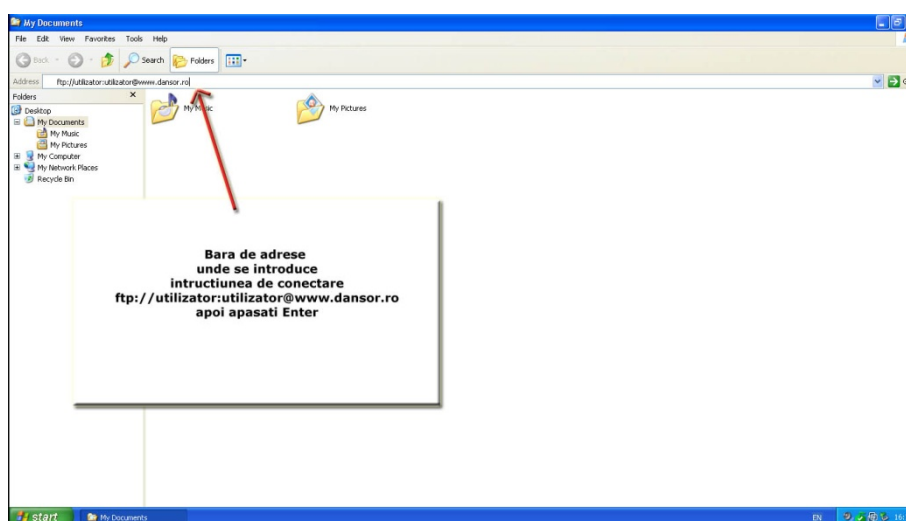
My Documents

File Edit View Favorites Tools Help

Back Search Folders

Address ftp://utilizator:utilizator@www.dansor.ro

Folders ×

Desktop
My Documents
My Music
My Pictures
My Computer
My Network Places
Recycle Bin

My Music

My Pictures

Bara de adrese
unde se introduce
intructiunea de conectare
ftp://utilizator:utilizator@www.dansor.ro
apoi apasati Enter

start My Documents

EN 16